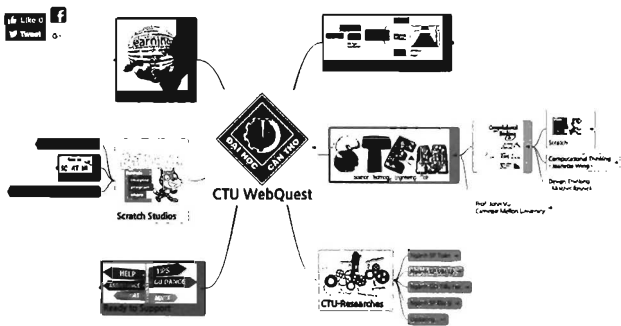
Like 0
Tweet
Learning
ĐẠI HỌC CẦN THƠ
CTU WebQuest
Scratch Studios
science technology engineering math
Scratch
Computational Thinking
Design Thinking
Prof. John Vu
Carnegie Mellon University
HELP
TIPS
GUIDANCE
Ready to Support
CTU-Researches